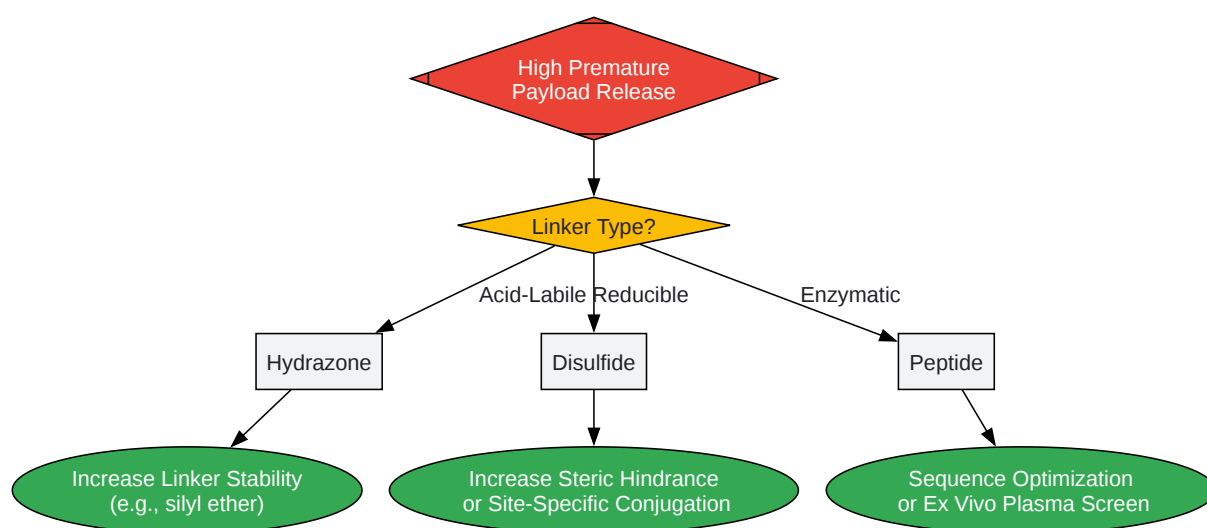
High Premature Payload Release

Linker Type?

Acid-Labile

Reducible

Enzymatic

Hydrazone

Disulfide

Peptide

Increase Linker Stability (e.g., silyl ether)

Increase Steric Hindrance or Site-Specific Conjugation

Sequence Optimization or Ex Vivo Plasma Screen